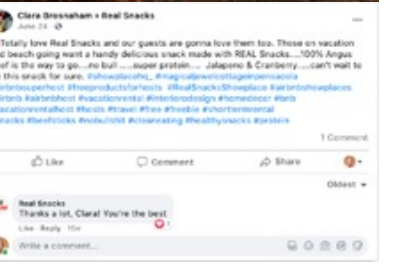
Clara Bresnaham • Real Snacks
June 24 · 

Totally love Real Snacks and our guests are gonna love them too. Those on vacation d beach going want a handy delicious snack made with REAL Snacks....100% Angus ef is the way to go....no bull ....super protein.... Jalapeno & Cranberry....can't wait to this snack for sure. #showplaceho_ #magicaljewelcottagepensacola irbnbsuperhost #freeproductsforhosts #RealSnacksShowplace #airbnbshowplaces irbnb #airbnbhost #vacationrentals #interiordesign #homedecor #bnb acationrentalhost #hosts #travel #free #freebie #shorttermrental nacks #beefsticks #nobullshit #cleaneating #healthysnacks #protein

1 Comment

Like Comment Share

Oldest

Real Snacks
Thanks a lot, Clara! You're the best
Like Reply 15w

Write a comment...